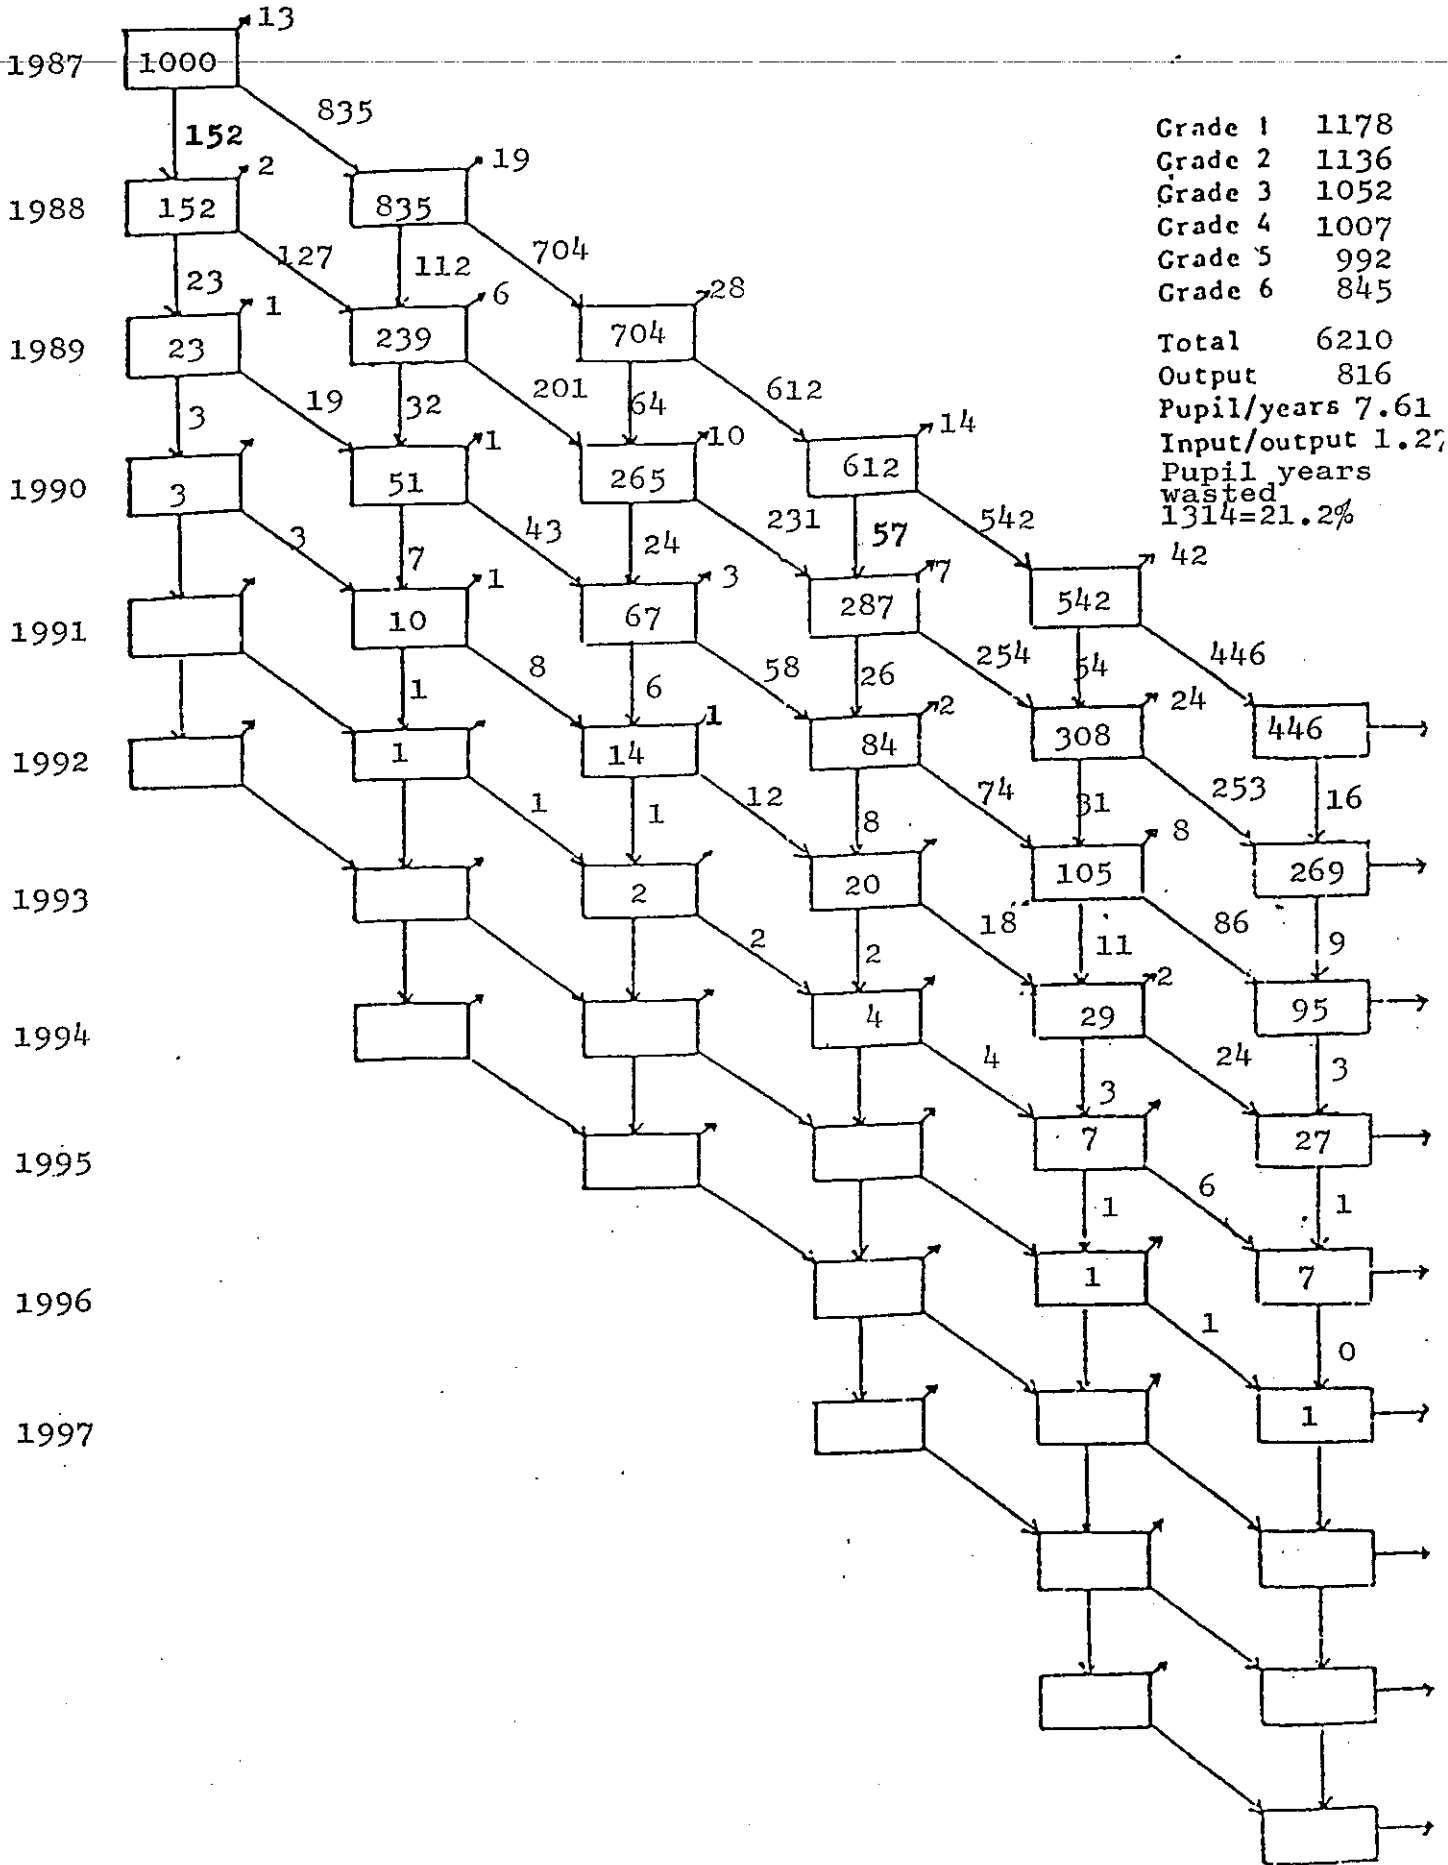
1987 1000 13
152 835
1988 152 2 835 19
23 127 112 704
1989 23 1 239 6 704 28
3 19 32 201 64 612
1990 3 51 1 265 10 612 14
3 7 43 24 231 57 542
1991 10 1 67 3 287 7 542 42
1 8 6 58 26 254 54 446
1992 1 14 1 84 2 308 24 446
1 1 12 8 74 31 253 16
1993 2 20 105 8 269
2 2 18 11 86 9
1994 4 29 2 95
4 3 24 3
1995 7 27
1 6 1
1996 1 7
1 0
1997 1

Grade 1 1178
Grade 2 1136
Grade 3 1052
Grade 4 1007
Grade 5 992
Grade 6 845

Total 6210
Output 816
Pupil/years 7.61
Input/output 1.27
Pupil years wasted 1314=21.2%